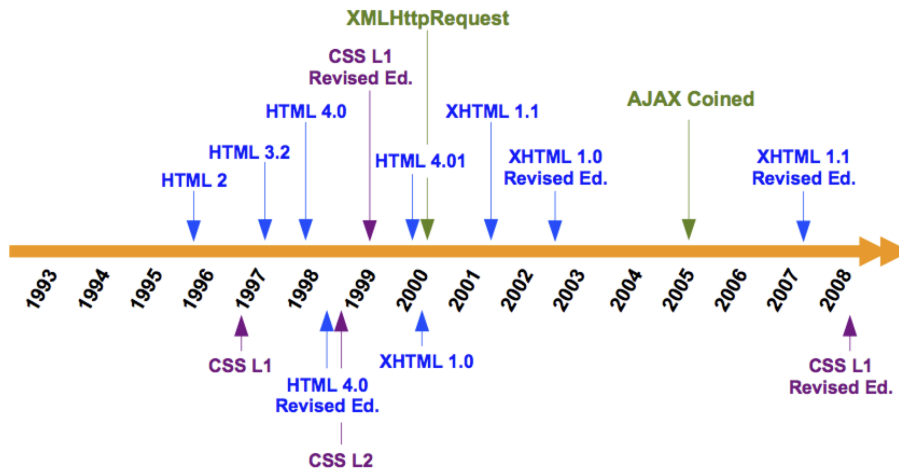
XMLHttpRequest

CSS L1 Revised Ed.

HTML 4.0

HTML 3.2

HTML 2

HTML 4.01

XHTML 1.1

XHTML 1.0 Revised Ed.

AJAX Coined

XHTML 1.1 Revised Ed.

1993 1994 1995 1996 1997 1998 1999 2000 2001 2002 2003 2004 2005 2006 2007 2008

CSS L1

HTML 4.0 Revised Ed.

CSS L2

XHTML 1.0

CSS L1 Revised Ed.